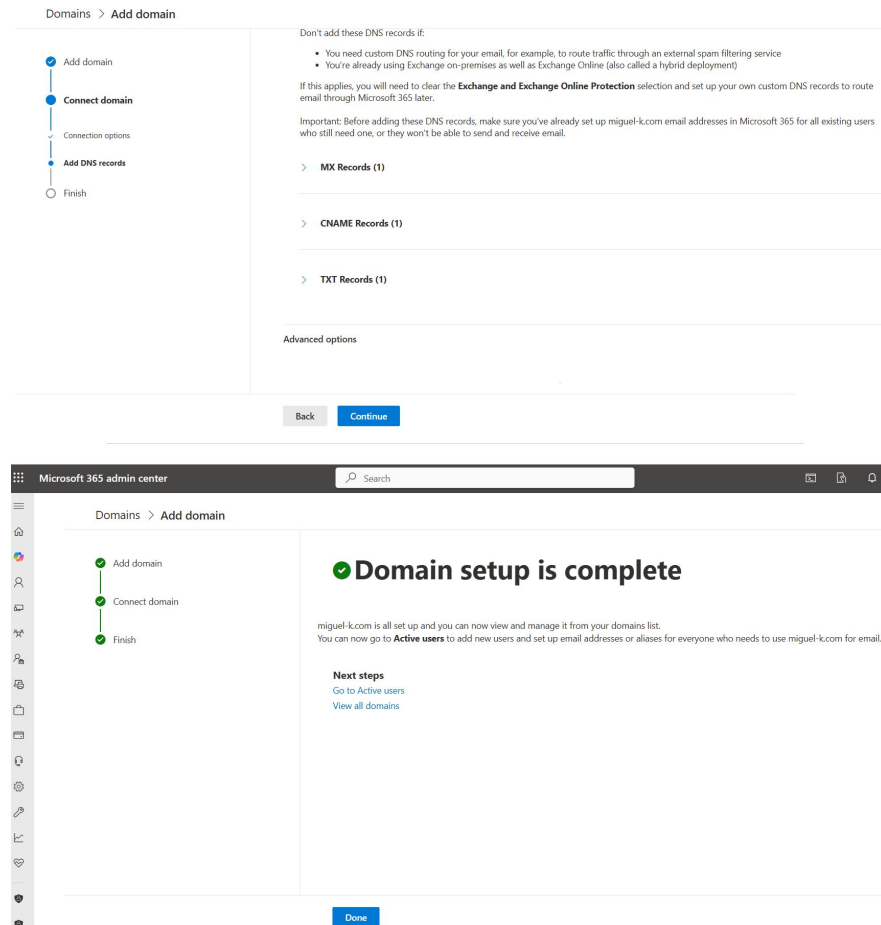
Domains > Add domain

Add domain

Connect domain

Connection options

Add DNS records

Finish

Don't add these DNS records if:

- You need custom DNS routing for your email, for example, to route traffic through an external spam filtering service
- You're already using Exchange on-premises as well as Exchange Online (also called a hybrid deployment)

If this applies, you will need to clear the **Exchange and Exchange Online Protection** selection and set up your own custom DNS records to route email through Microsoft 365 later.

Important: Before adding these DNS records, make sure you've already set up miguel-k.com email addresses in Microsoft 365 for all existing users who still need one, or they won't be able to send and receive email.

MX Records (1)

CNAME Records (1)

TXT Records (1)

Advanced options

Back Continue

Microsoft 365 admin center

Search

Domains > Add domain

Add domain

Connect domain

Finish

Domain setup is complete

miguel-k.com is all set up and you can now view and manage it from your domains list.
You can now go to **Active users** to add new users and set up email addresses or aliases for everyone who needs to use miguel-k.com for email.

Next steps
Go to Active users
View all domains

Done